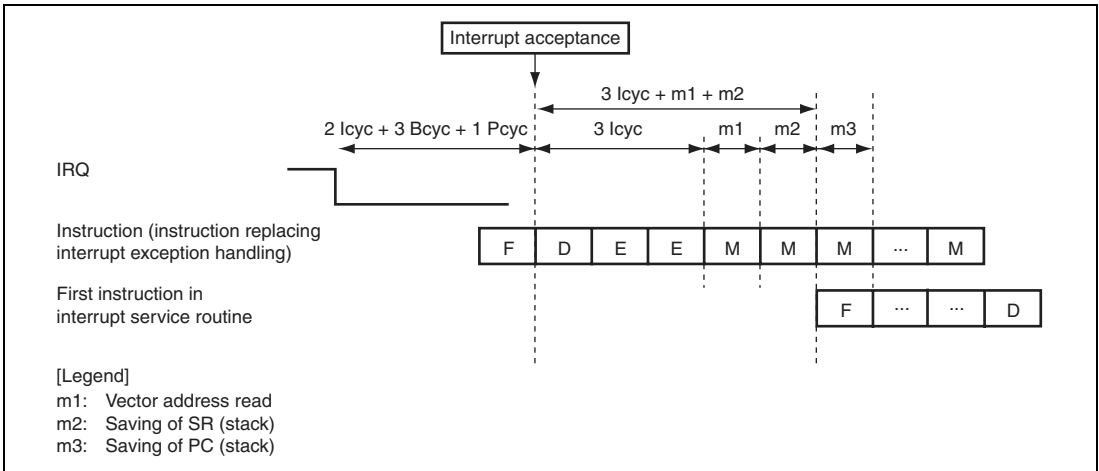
Interrupt acceptance

3 Icyc + m1 + m2

2 Icyc + 3 Bcyc + 1 Pcyc

3 Icyc

m1

m2

m3

IRQ

Instruction (instruction replacing interrupt exception handling)

| F | D | E | E | M | M | M | ... | M |
|---|---|---|---|---|---|---|---|---|

First instruction in interrupt service routine

| F | ... | ... | D |
|---|---|---|---|

[Legend]
m1: Vector address read
m2: Saving of SR (stack)
m3: Saving of PC (stack)